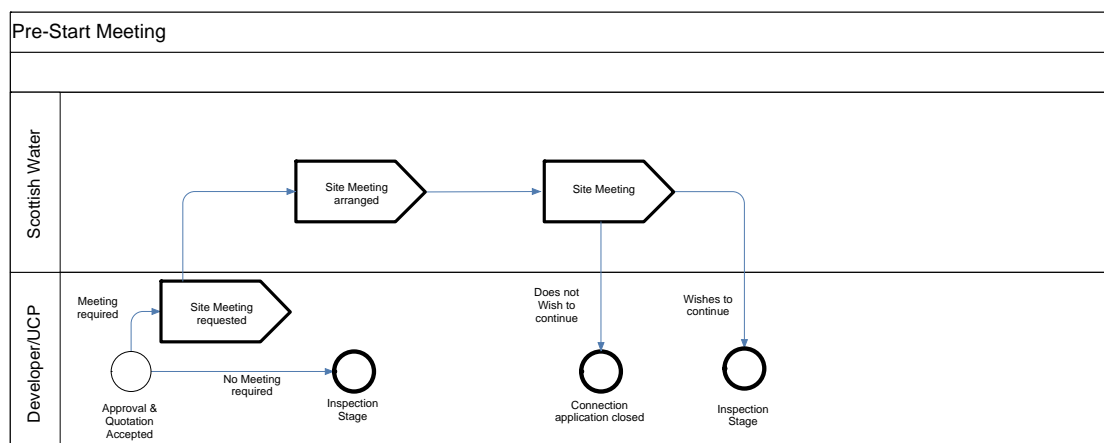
Pre-Start Meeting

Scottish Water

Site Meeting arranged

Site Meeting

Developer/UCP

Meeting required

Site Meeting requested

Does not Wish to continue

Wishes to continue

No Meeting required

Approval & Quotation Accepted

Inspection Stage

Connection application closed

Inspection Stage